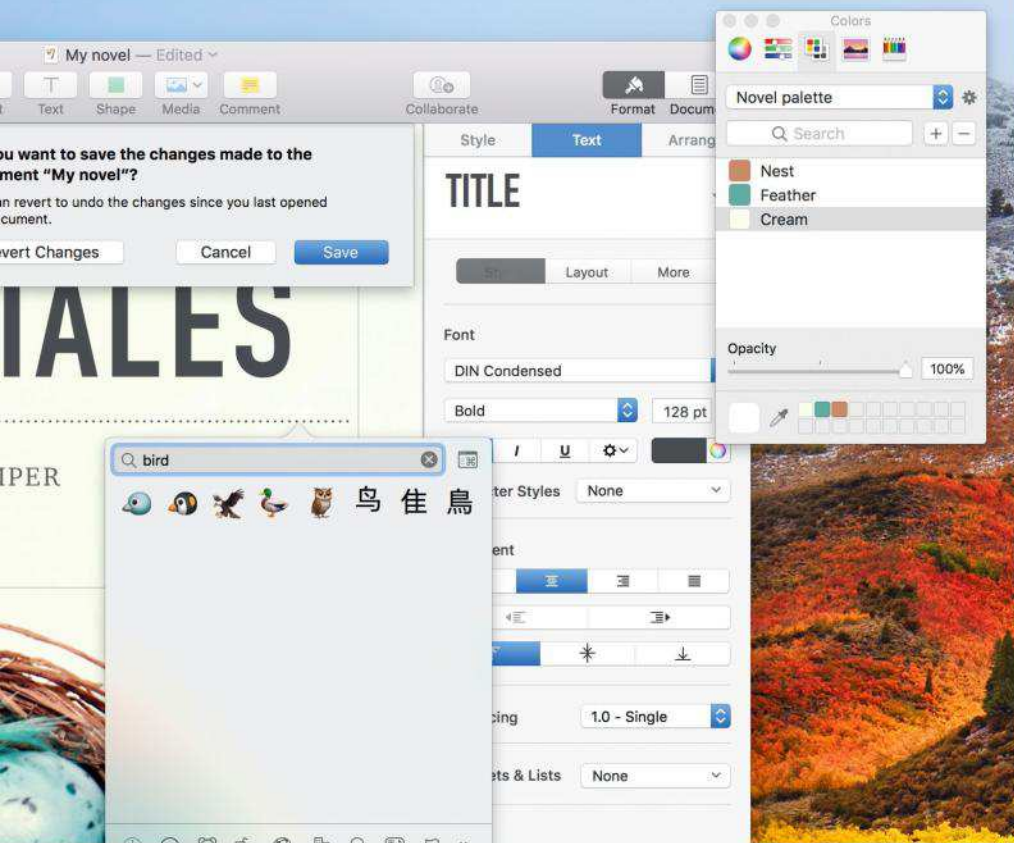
My novel — Edited

Text Shape Media Comment Collaborate Format Docum

ou want to save the changes made to the ment "My novel"?

an revert to undo the changes since you last opened cument.

evert Changes Cancel Save

Style Text Arrang

TITLE

Layout More

Font

DIN Condensed

Bold 128 pt

I U

ter Styles None

ent

cing 1.0 - Single

ets & Lists None

IALES

IPER

bird

鸟 佳 鳥

Colors

Novel palette

Search

+ −

Nest

Feather

Cream

Opacity

100%